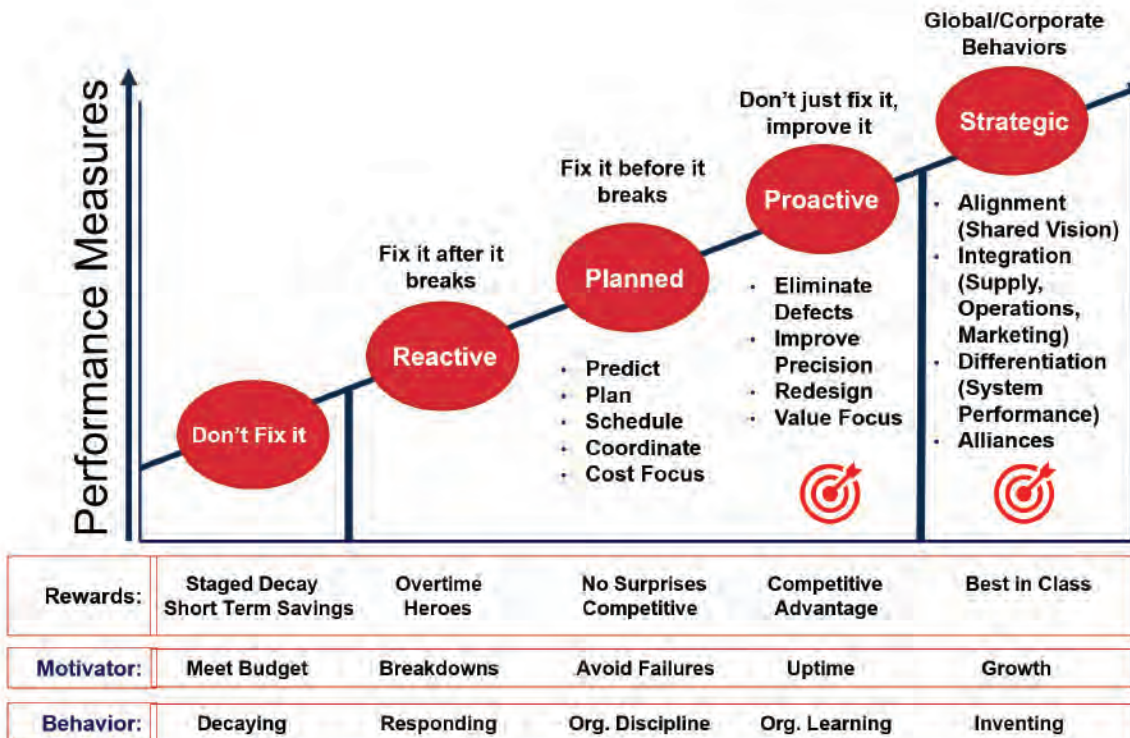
Performance Measures

Don't Fix it

Fix it after it breaks

Reactive

Fix it before it breaks

Planned

- Predict
- Plan
- Schedule
- Coordinate
- Cost Focus

Don't just fix it, improve it

Proactive

- Eliminate Defects
- Improve Precision
- Redesign
- Value Focus

Global/Corporate Behaviors

Strategic

- Alignment (Shared Vision)
- Integration (Supply, Operations, Marketing)
- Differentiation (System Performance)
- Alliances

| Rewards: | Staged Decay Short Term Savings | Overtime Heroes | No Surprises Competitive | Competitive Advantage | Best in Class |
|---|---|---|---|---|---|
| Motivator: | Meet Budget | Breakdowns | Avoid Failures | Uptime | Growth |
| Behavior: | Decaying | Responding | Org. Discipline | Org. Learning | Inventing |